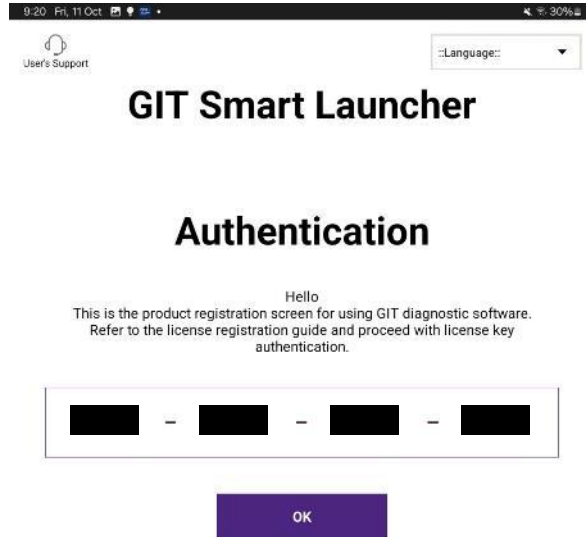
9:20 Fri, 11 Oct

30%

User's Support

::Language::

GIT Smart Launcher

Authentication

Hello
This is the product registration screen for using GIT diagnostic software. Refer to the license registration guide and proceed with license key authentication.

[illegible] - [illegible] - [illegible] - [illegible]

OK